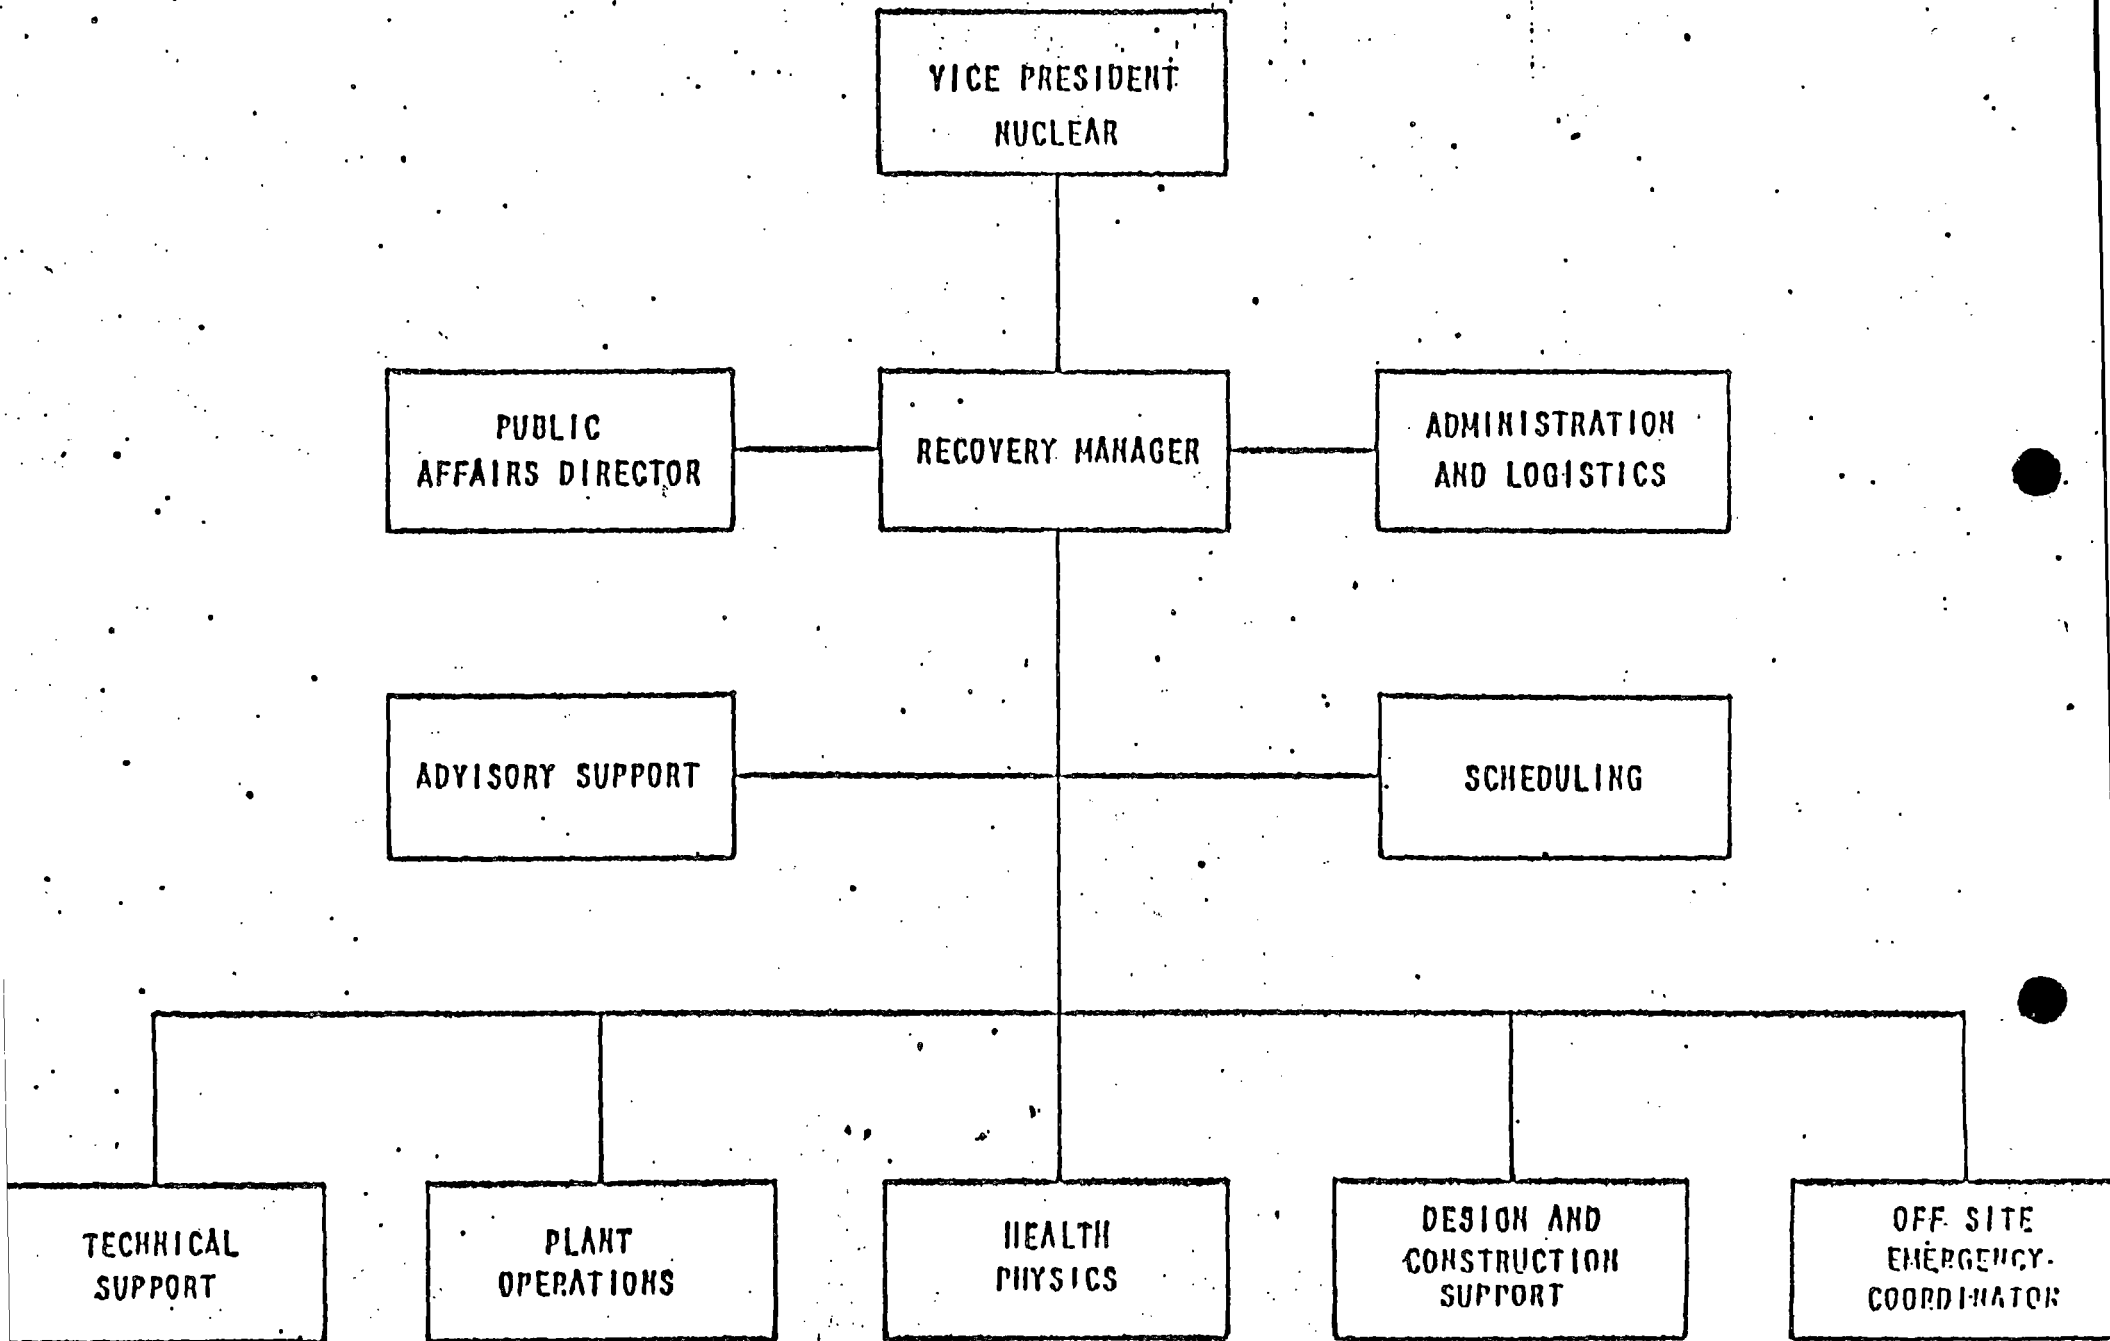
VICE PRESIDENT NUCLEAR

PUBLIC AFFAIRS DIRECTOR

RECOVERY MANAGER

ADMINISTRATION AND LOGISTICS

ADVISORY SUPPORT

SCHEDULING

TECHNICAL SUPPORT

PLANT OPERATIONS

HEALTH PHYSICS

DESIGN AND CONSTRUCTION SUPPORT

OFF SITE EMERGENCY COORDINATOR